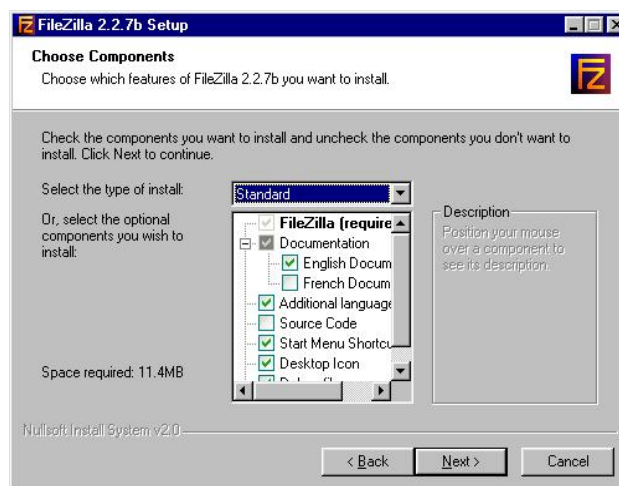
FileZilla 2.2.7b Setup

Choose Components

Choose which features of FileZilla 2.2.7b you want to install.

Check the components you want to install and uncheck the components you don't want to install. Click Next to continue.

Select the type of install:

Standard

Or, select the optional components you wish to install:

FileZilla (require

Documentation

English Docum

French Docum

Additional language

Source Code

Start Menu Shortcu

Desktop Icon

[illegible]

Description

Position your mouse over a component to see its description.

Space required: 11.4MB

Nullsoft Install System v2.0

< Back

Next >

Cancel